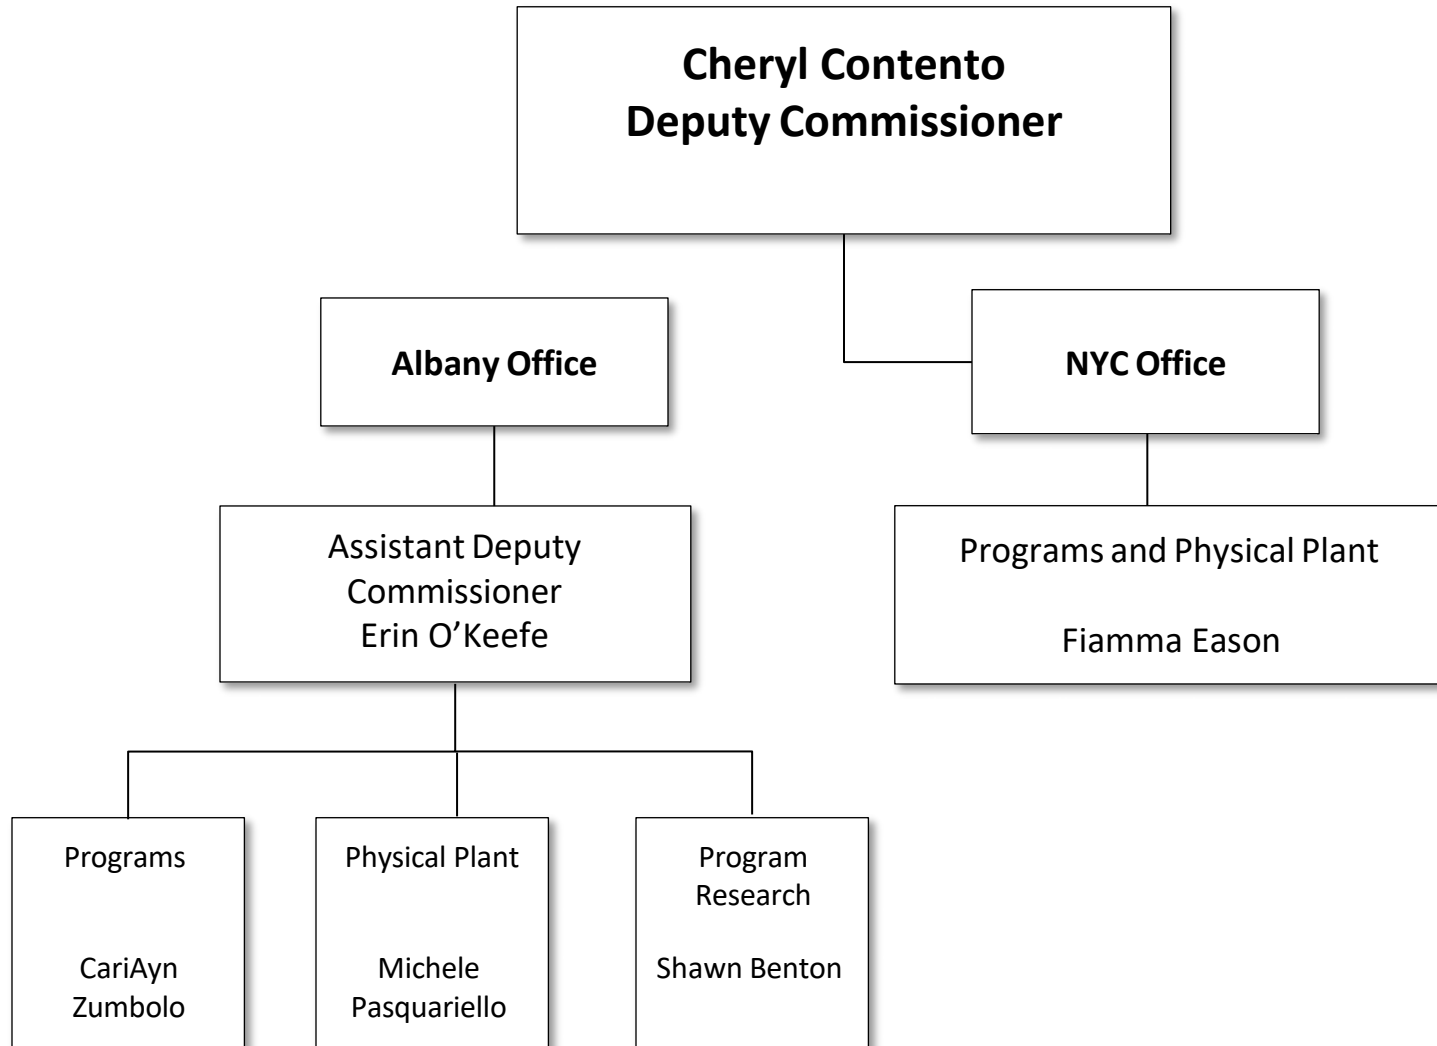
Cheryl Contento
Deputy Commissioner

Albany Office

NYC Office

Assistant Deputy Commissioner
Erin O'Keefe

Programs and Physical Plant

Fiamma Eason

Programs

CariAyn Zumbolo

Physical Plant

Michele Pasquariello

Program Research

Shawn Benton